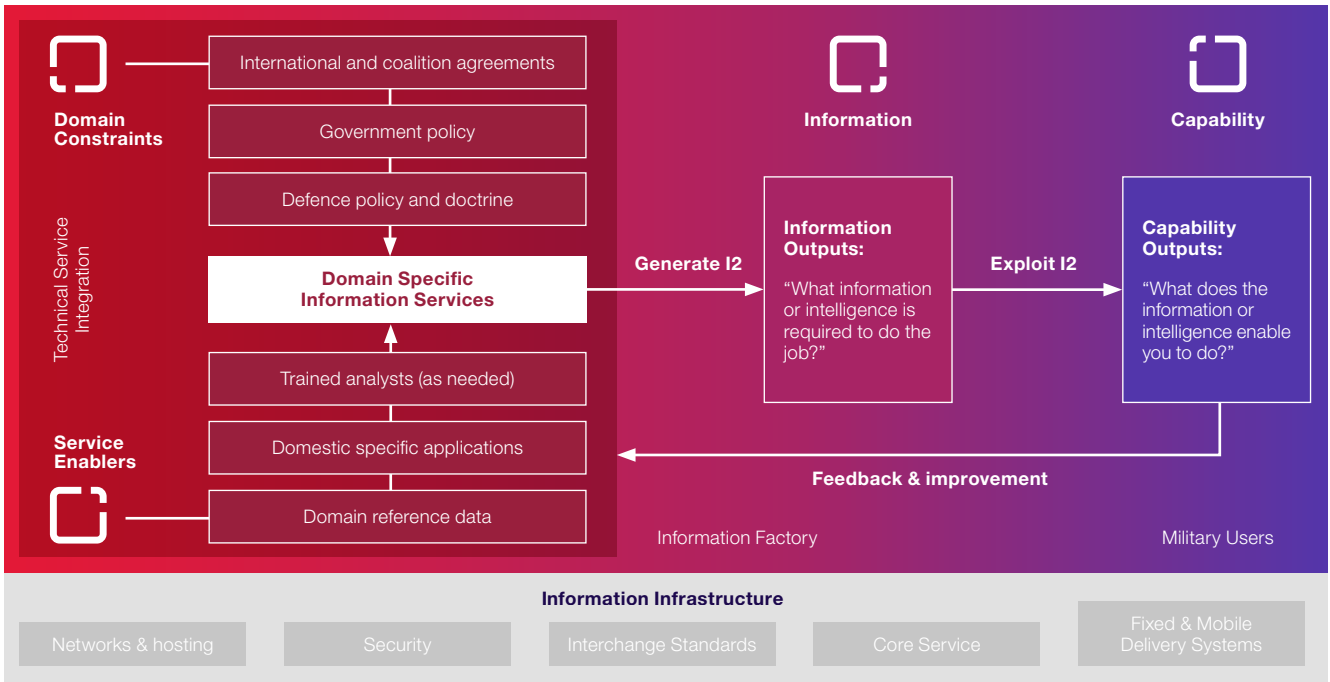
Domain Constraints

International and coalition agreements

Government policy

Defence policy and doctrine

Technical Service Integration

Domain Specific Information Services

Trained analysts (as needed)

Service Enablers

Domestic specific applications

Domain reference data

Information

Generate I2

Information Outputs:

“What information or intelligence is required to do the job?”

Exploit I2

Capability

Capability Outputs:

“What does the information or intelligence enable you to do?”

Feedback & improvement

Information Factory

Military Users

Information Infrastructure

Networks & hosting

Security

Interchange Standards

Core Service

Fixed & Mobile Delivery Systems